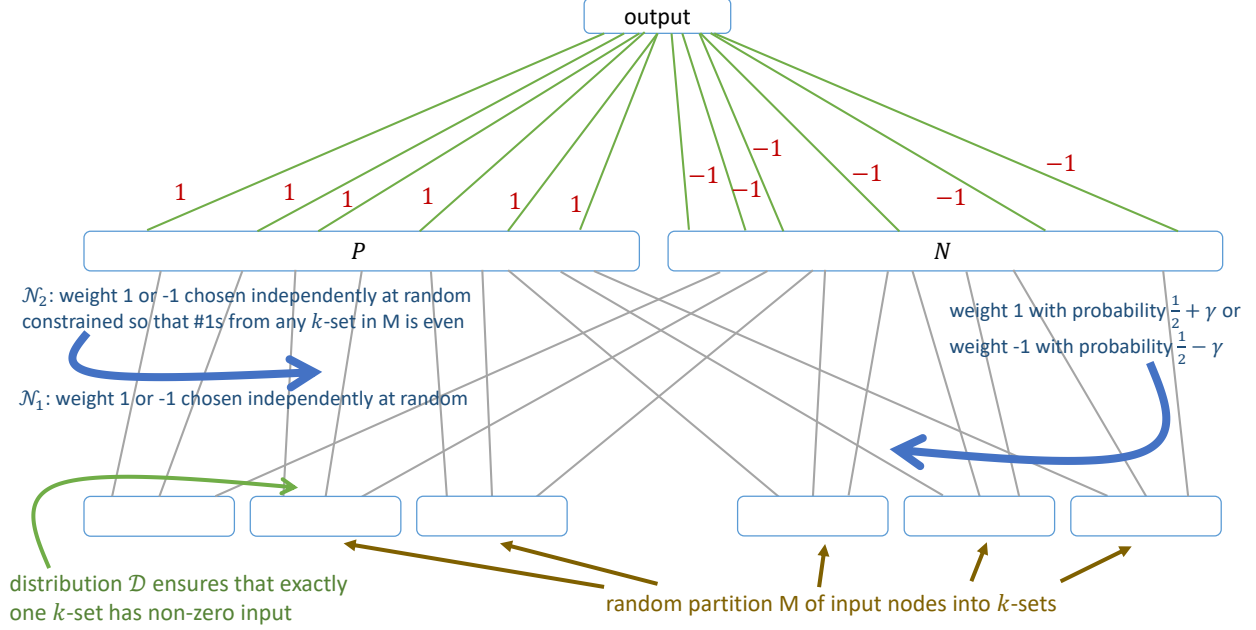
output

1 1 1 1 1 1

−1 −1 −1 −1 −1 −1

$P$

$N$

$\mathcal{N}_2$: weight 1 or -1 chosen independently at random constrained so that #1s from any $k$-set in M is even

$\mathcal{N}_1$: weight 1 or -1 chosen independently at random

weight 1 with probability $\frac{1}{2}+\gamma$ or weight -1 with probability $\frac{1}{2}-\gamma$

distribution $\mathcal{D}$ ensures that exactly one $k$-set has non-zero input

random partition M of input nodes into $k$-sets